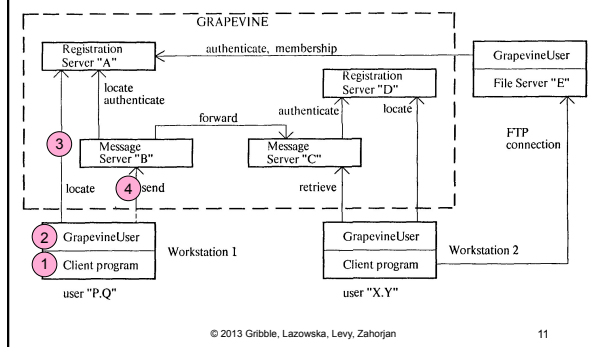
GRAPEVINE

Registration Server "A"

authenticate, membership

GrapevineUser

File Server "E"

Registration Server "D"

locate authenticate

authenticate

locate

forward

3

Message Server "B"

Message Server "C"

FTP connection

locate

4 send

retrieve

2 GrapevineUser

1 Client program

Workstation 1

GrapevineUser

Client program

Workstation 2

user "P.Q"

user "X.Y"

© 2013 Gribble, Lazowska, Levy, Zahorjan

11